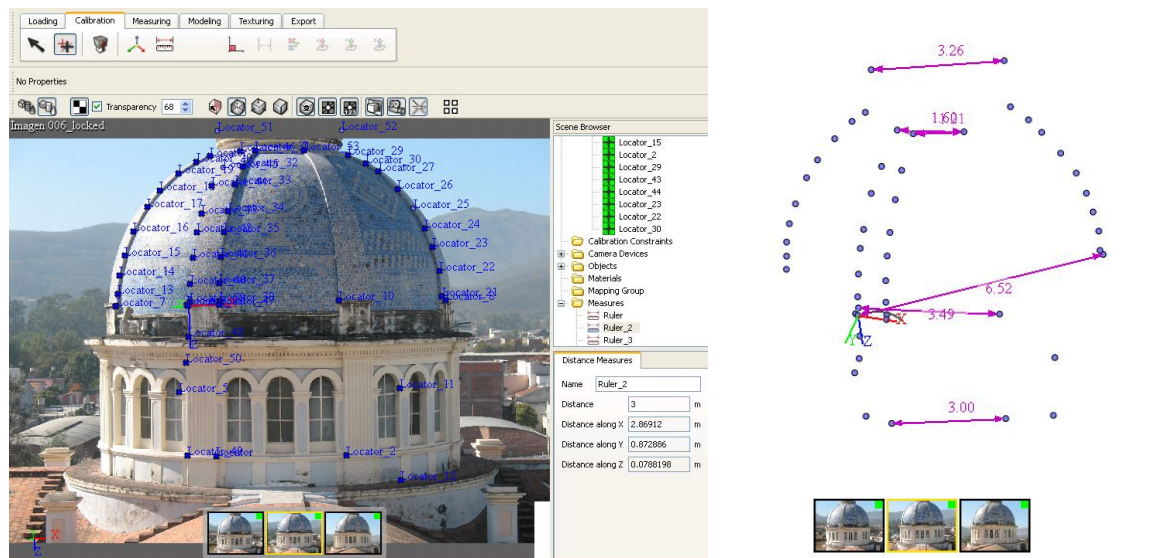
Loading | Calibration | Measuring | Modeling | Texturing | Export

No Properties

Transparency 68

Imagen 006_locked

Locator_51
Locator_52
Locator_53
Locator_29
Locator_30
Locator_32
Locator_49
Locator_27
Locator_18
Locator_33
Locator_26
Locator_17
Locator_34
Locator_25
Locator_16
Locator_35
Locator_24
Locator_23
Locator_15
Locator_36
Locator_22
Locator_14
Locator_37
Locator_13
Locator_21
Locator_7
Locator_10
Locator_6
Locator_39
Locator_48
Locator_50
Locator_5
Locator_11
Locator_40
Locator_2
Locator_12

Scene Browser
Locator_15
Locator_2
Locator_29
Locator_43
Locator_44
Locator_23
Locator_22
Locator_30
Calibration Constraints
Camera Devices
Objects
Materials
Mapping Group
Measures
Ruler
Ruler_2
Ruler_3

Distance Measures
Name | Ruler_2
Distance | 3 | m
Distance along X | 2.86912 | m
Distance along Y | 0.872886 | m
Distance along Z | 0.0788198 | m

3.26
1.601
6.52
3.49
3.00
X
Y
Z